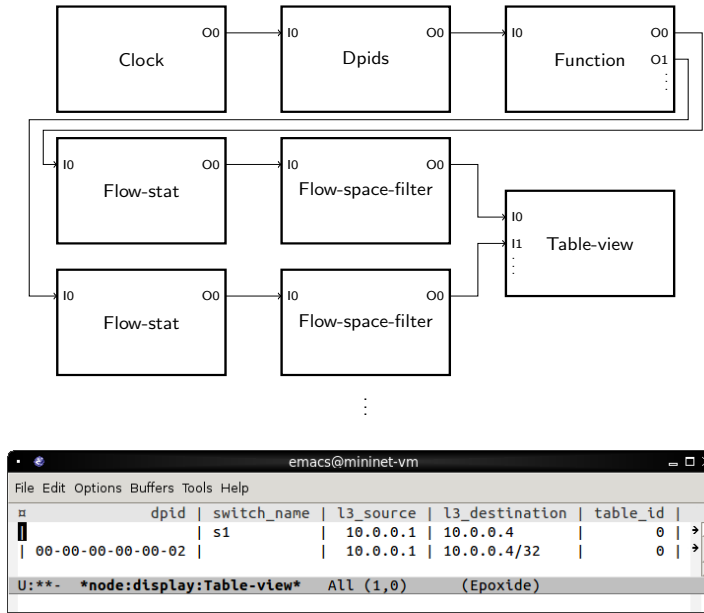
Clock O0
I0 Dpids O0
I0 Function O0 O1

I0 Flow-stat O0
I0 Flow-space-filter O0
I0 I1 Table-view

I0 Flow-stat O0
I0 Flow-space-filter O0

emacs@mininet-vm

File Edit Options Buffers Tools Help

| ¤ dpid | switch_name | l3_source | l3_destination | table_id |
|---|---|---|---|---|
|  | s1 | 10.0.0.1 | 10.0.0.4 | 0 |
| 00-00-00-00-00-02 |  | 10.0.0.1 | 10.0.0.4/32 | 0 |

U:**- *node:display:Table-view* All (1,0) (Epoxide)